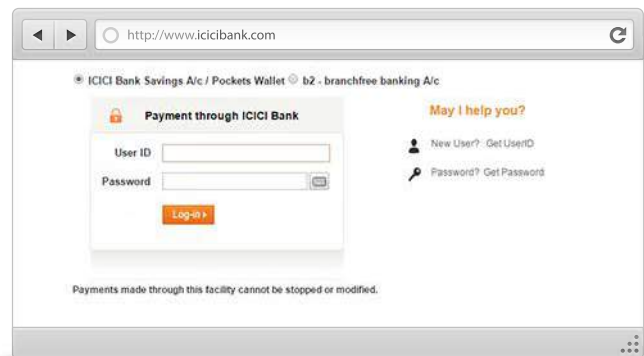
http://www.icicibank.com

ICICI Bank Savings A/c / Pockets Wallet b2 - branchfree banking A/c

Payment through ICICI Bank

User ID

Password

Log-in ▸

May I help you?

New User? Get UserID

Password? Get Password

Payments made through this facility cannot be stopped or modified.